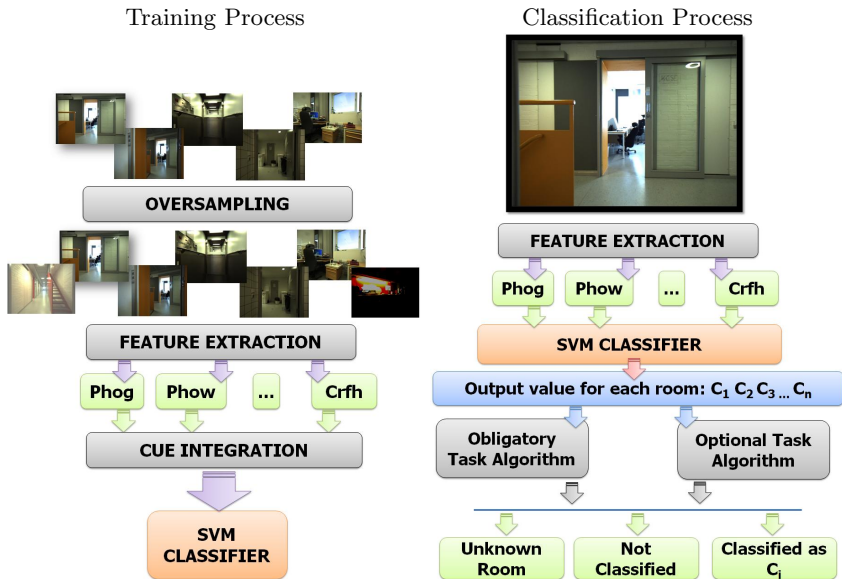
Training Process

OVERSAMPLING

FEATURE EXTRACTION

Phog

Phow

...

Crfh

CUE INTEGRATION

SVM CLASSIFIER

Classification Process

FEATURE EXTRACTION

Phog

Phow

...

Crfh

SVM CLASSIFIER

Output value for each room: $C_1$ $C_2$ $C_3$ ... $C_n$

Obligatory Task Algorithm

Optional Task Algorithm

Unknown Room

Not Classified

Classified as $C_i$